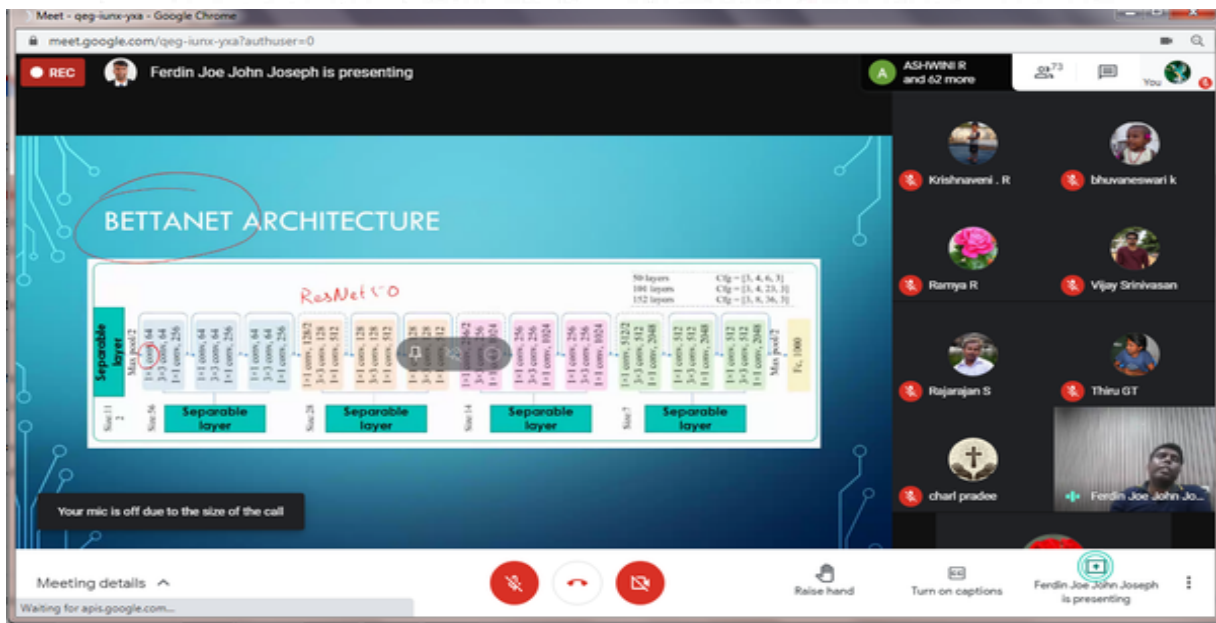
Meet - qeg-iunx-yxa - Google Chrome

meet.google.com/qeg-iunx-yxa?authuser=0

REC

Ferdin Joe John Joseph is presenting

ASHWINI R and 62 more

73

You

BETTANET ARCHITECTURE

ResNet 50

50 layers Cfg = [3, 4, 6, 3]
101 layers Cfg = [3, 4, 23, 3]
152 layers Cfg = [3, 8, 36, 3]

Separable layer

Max pool/2

1×1 conv, 64
3×3 conv, 64
1×1 conv, 256

1×1 conv, 64
3×3 conv, 64
1×1 conv, 256

1×1 conv, 64
3×3 conv, 64
1×1 conv, 256

1×1 conv, 128/2
3×3 conv, 128
1×1 conv, 512

1×1 conv, 128
3×3 conv, 128
1×1 conv, 512

1×1 conv, 128
3×3 conv, 128
1×1 conv, 512

1×1 conv, 256/2
3×3 conv, 256
1×1 conv, 1024

1×1 conv, 256
3×3 conv, 256
1×1 conv, 1024

1×1 conv, 256
3×3 conv, 256
1×1 conv, 1024

1×1 conv, 512/2
3×3 conv, 512
1×1 conv, 2048

1×1 conv, 512
3×3 conv, 512
1×1 conv, 2048

1×1 conv, 512
3×3 conv, 512
1×1 conv, 2048

Max pool/2

Fc, 1000

Size:112

Size:56

Separable layer

Size:28

Separable layer

Size:14

Separable layer

Size:7

Separable layer

Your mic is off due to the size of the call

Krishnaveni . R

bhuvaneswari k

Ramya R

Vijay Srinivasan

Rajarajan S

Thiru GT

charl pradee

Ferdin Joe John Jo...

Meeting details

Raise hand

Turn on captions

Ferdin Joe John Joseph is presenting

Waiting for apis.google.com...